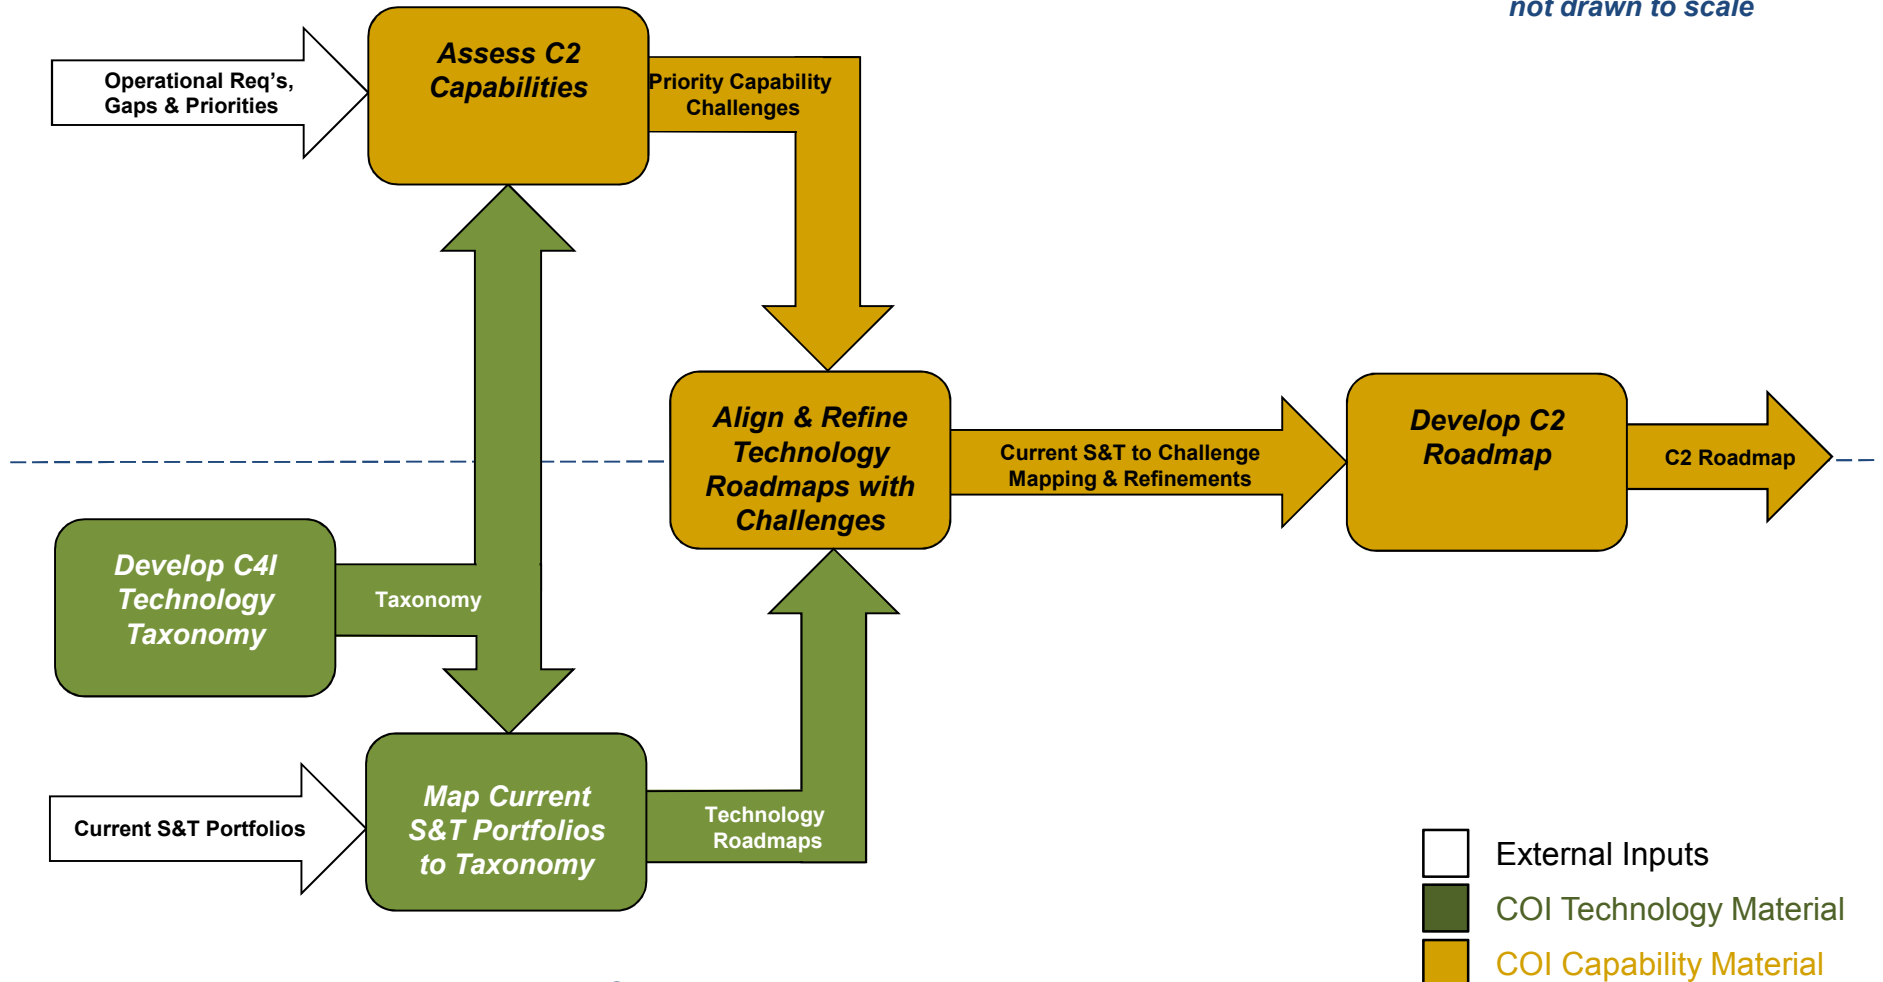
not drawn to scale

Operational Req's, Gaps & Priorities

Assess C2 Capabilities

Priority Capability Challenges

Align & Refine Technology Roadmaps with Challenges

Current S&T to Challenge Mapping & Refinements

Develop C2 Roadmap

C2 Roadmap

Develop C4I Technology Taxonomy

Taxonomy

Current S&T Portfolios

Map Current S&T Portfolios to Taxonomy

Technology Roadmaps

External Inputs

COI Technology Material

COI Capability Material